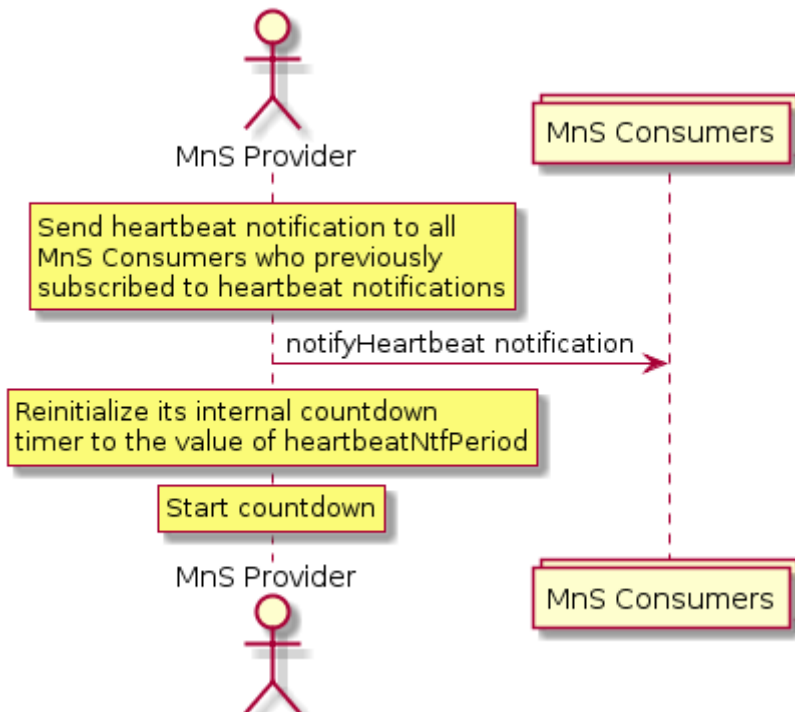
MnS Provider

MnS Consumers

Send heartbeat notification to all MnS Consumers who previously subscribed to heartbeat notifications

notifyHeartbeat notification

Reinitialize its internal countdown timer to the value of heartbeatNtfPeriod

Start countdown

MnS Provider

MnS Consumers